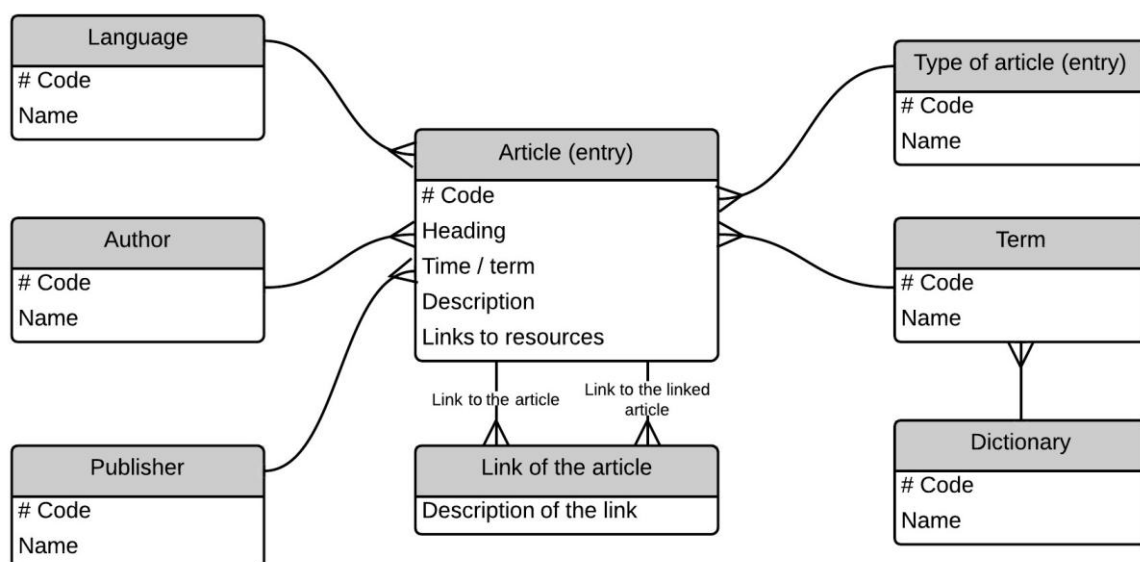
Language
# Code
Name

Author
# Code
Name

Publisher
# Code
Name

Article (entry)
# Code
Heading
Time / term
Description
Links to resources

Link to the article

Link to the linked article

Link of the article
Description of the link

Type of article (entry)
# Code
Name

Term
# Code
Name

Dictionary
# Code
Name